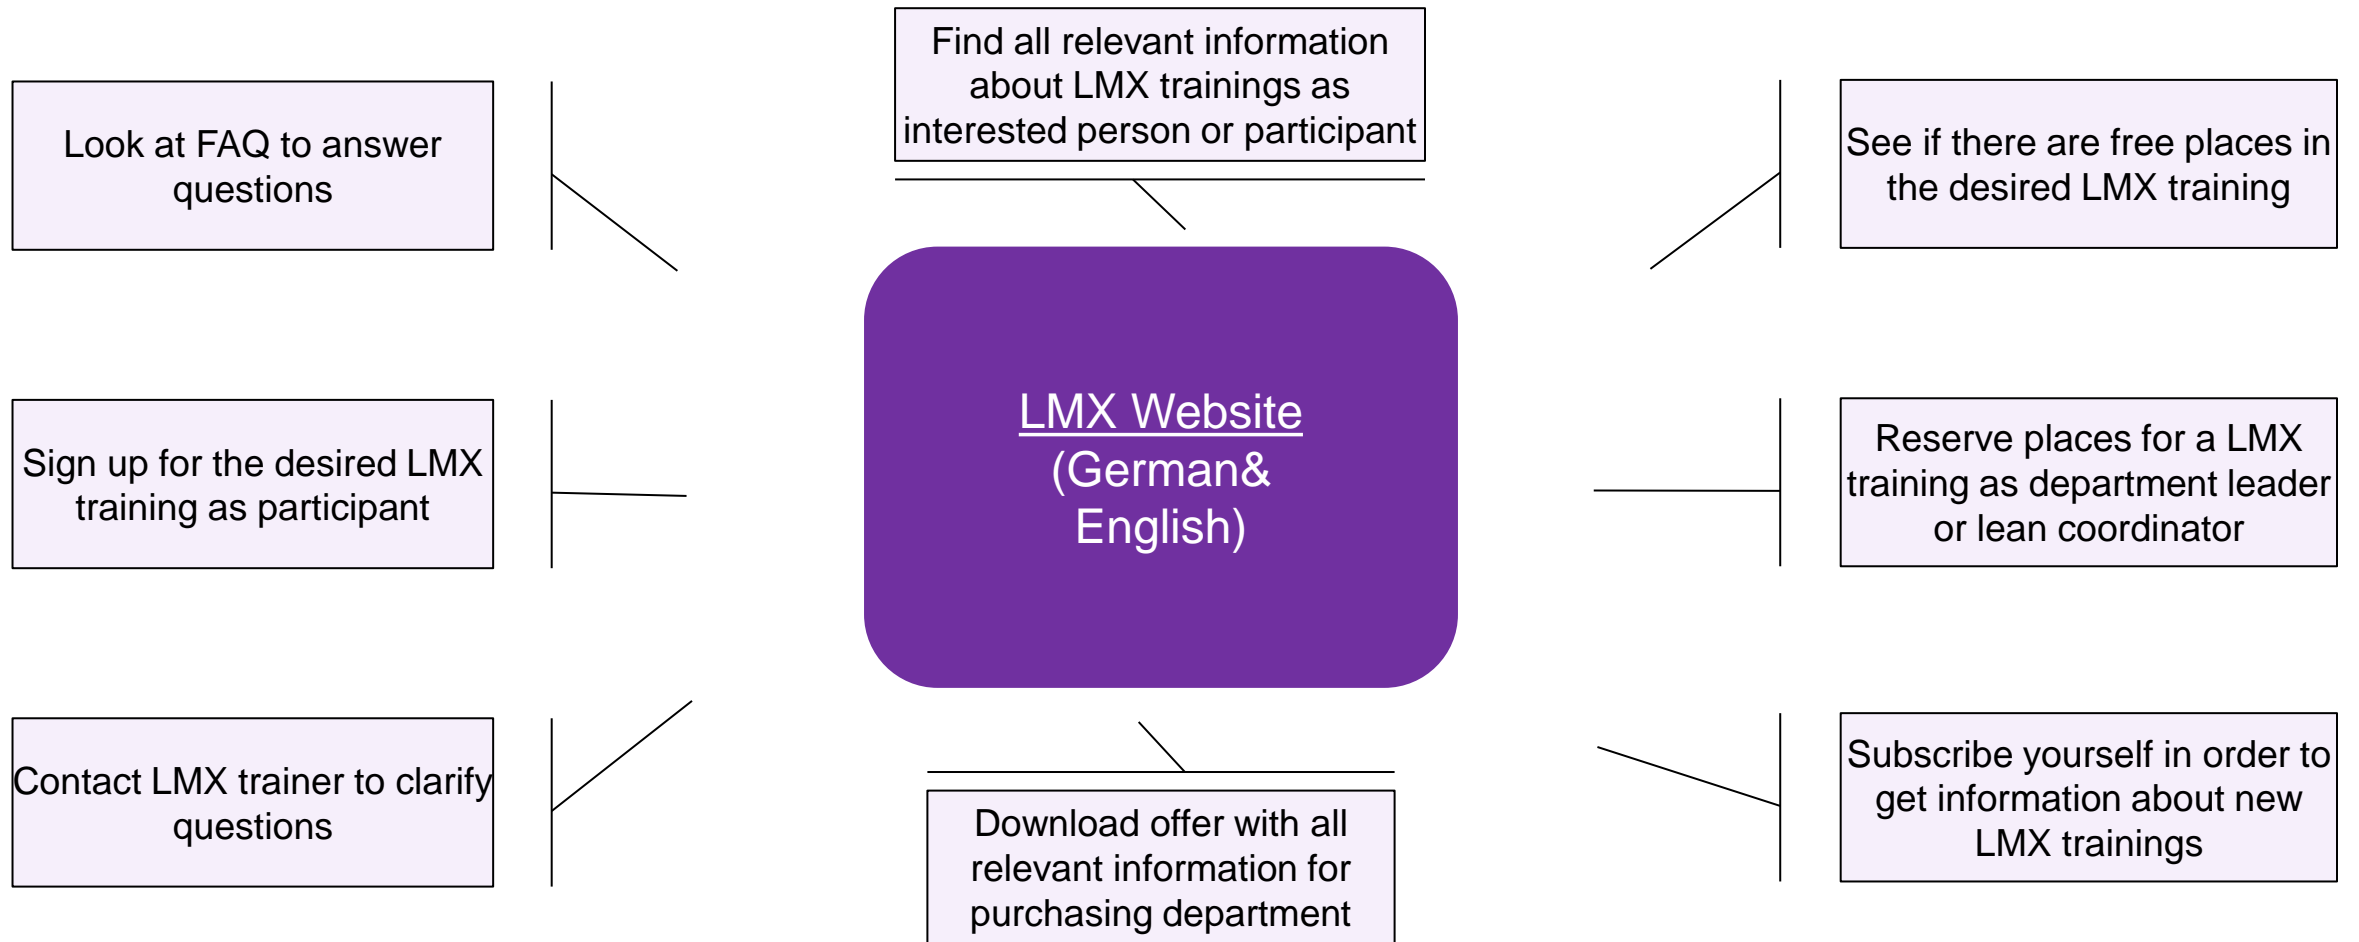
Find all relevant information about LMX trainings as interested person or participant

Look at FAQ to answer questions

See if there are free places in the desired LMX training

LMX Website (German& English)

Sign up for the desired LMX training as participant

Reserve places for a LMX training as department leader or lean coordinator

Contact LMX trainer to clarify questions

Subscribe yourself in order to get information about new LMX trainings

Download offer with all relevant information for purchasing department